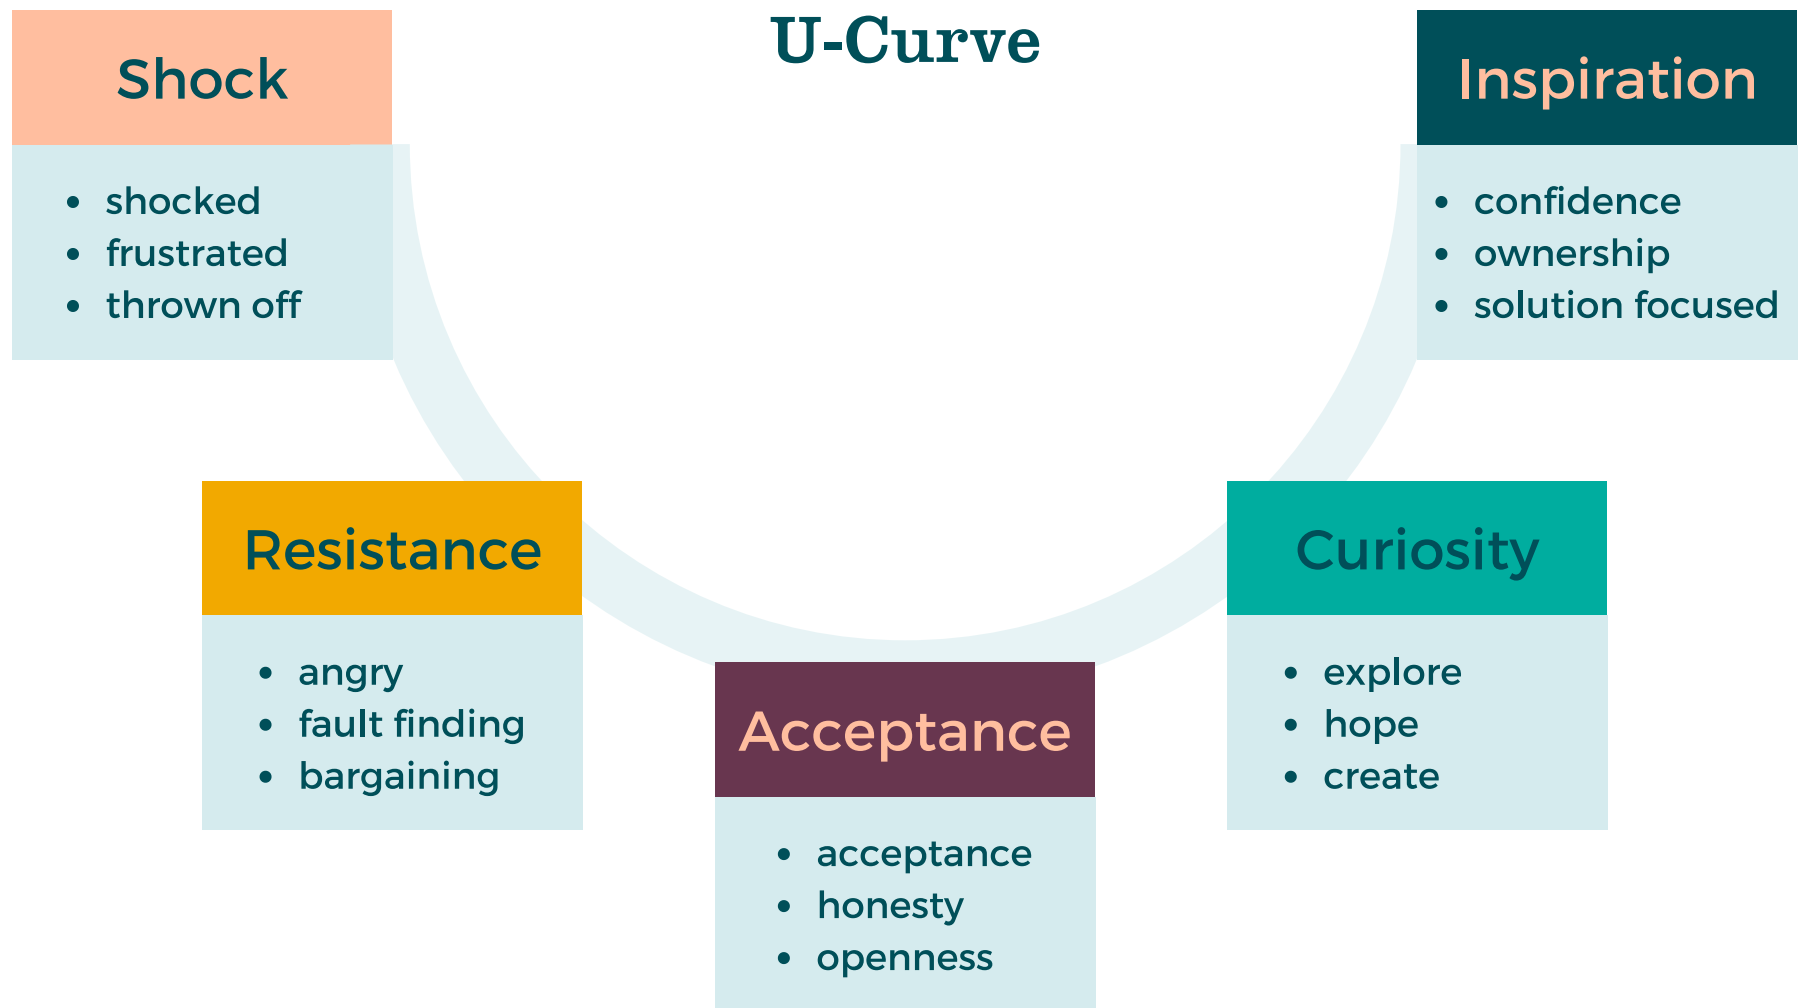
U-Curve

Shock

- shocked
- frustrated
- thrown off

Inspiration

- confidence
- ownership
- solution focused

Resistance

- angry
- fault finding
- bargaining

Curiosity

- explore
- hope
- create

Acceptance

- acceptance
- honesty
- openness